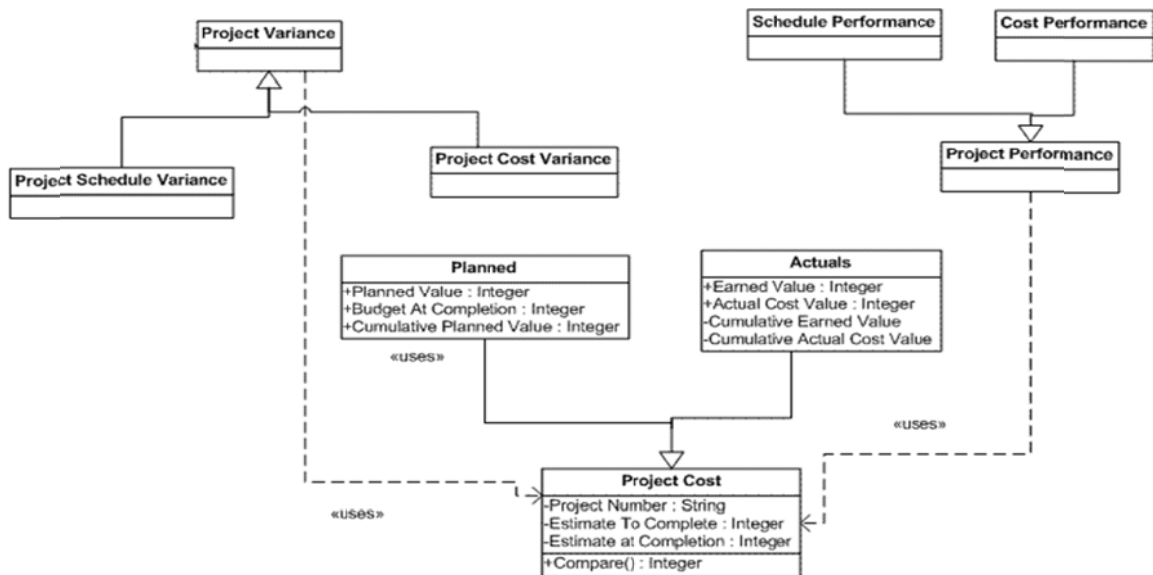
Project Variance

Schedule Performance

Cost Performance

Project Cost Variance

Project Performance

Project Schedule Variance

Planned
+Planned Value : Integer
+Budget At Completion : Integer
+Cumulative Planned Value : Integer

Actuals
+Earned Value : Integer
+Actual Cost Value : Integer
-Cumulative Earned Value
-Cumulative Actual Cost Value

«uses»

«uses»

Project Cost
-Project Number : String
-Estimate To Complete : Integer
-Estimate at Completion : Integer
+Compare() : Integer

«uses»